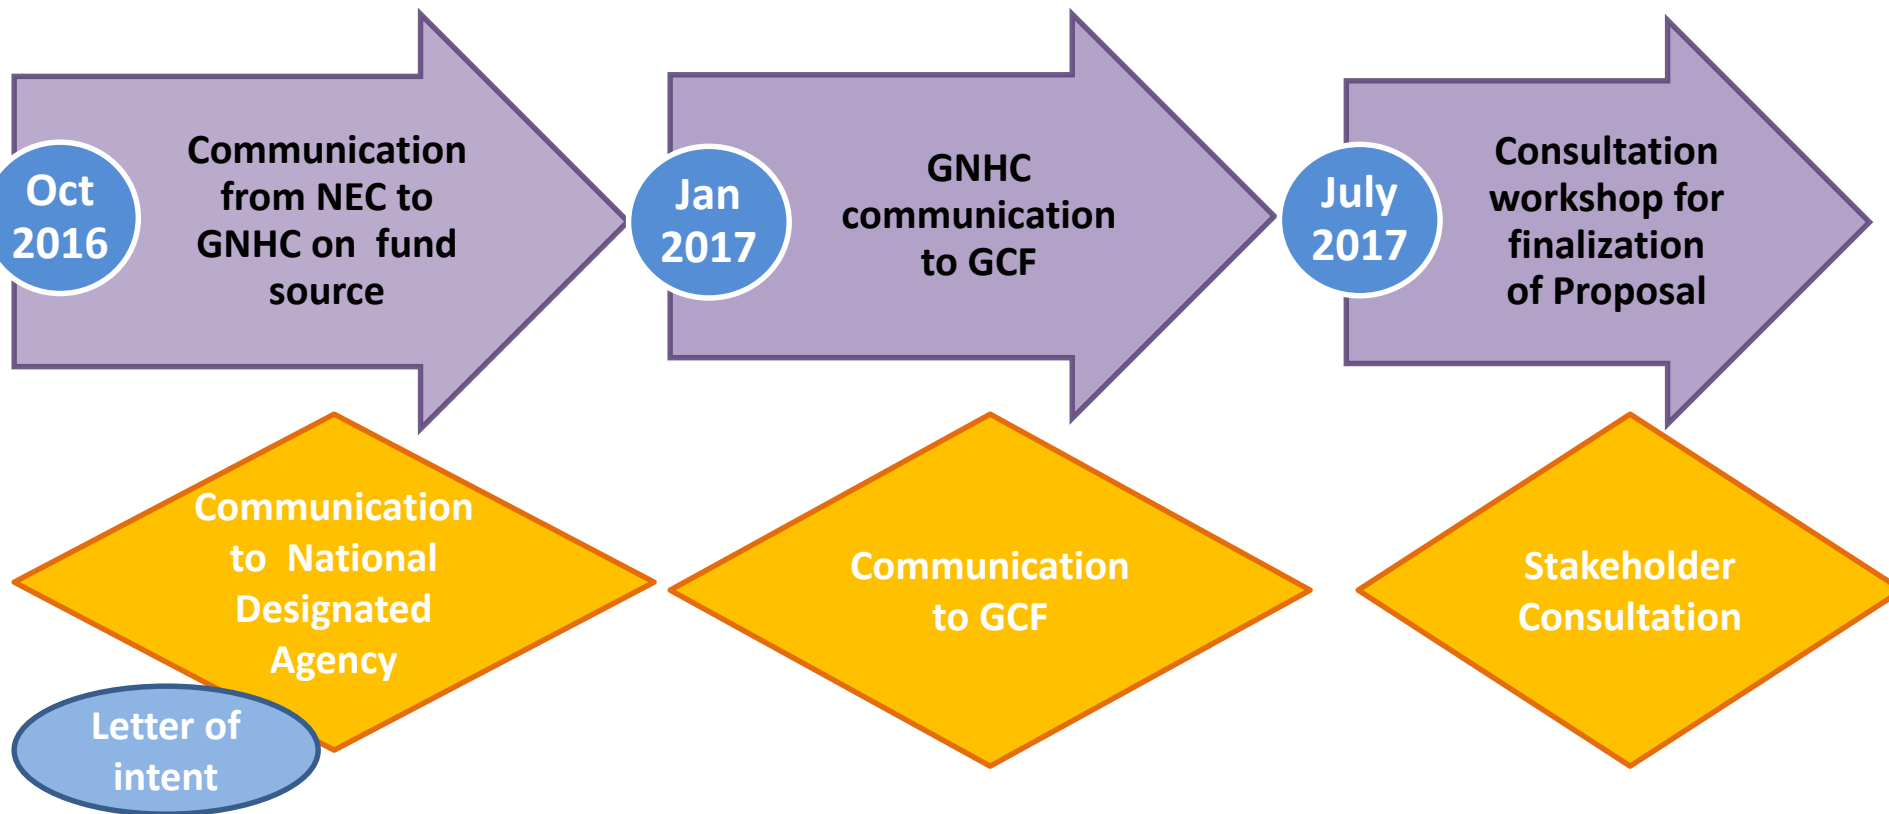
Oct 2016

Communication from NEC to GNHC on fund source

Jan 2017

GNHC communication to GCF

July 2017

Consultation workshop for finalization of Proposal

Communication to National Designated Agency

Letter of intent

Communication to GCF

Stakeholder Consultation